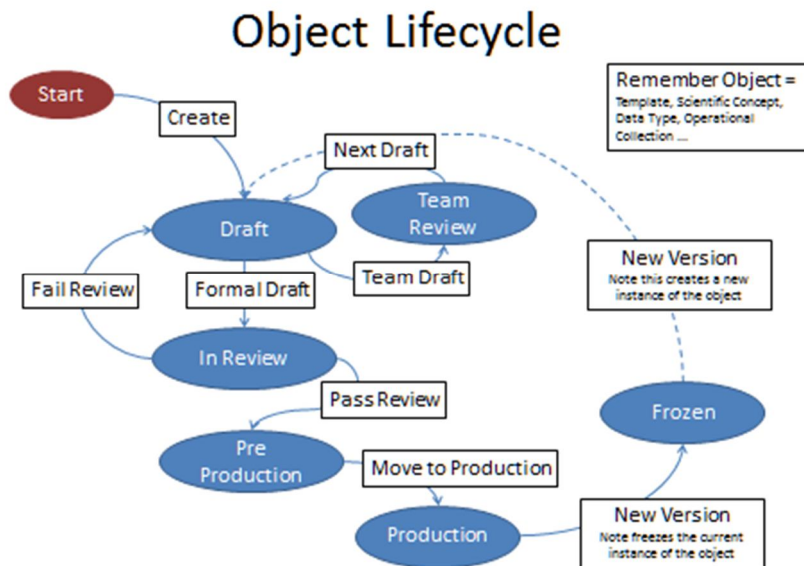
Object Lifecycle

Remember Object =
Template, Scientific Concept, Data Type, Operational Collection ...

Start

Create

Next Draft

Draft

Team Review

Team Draft

New Version
Note this creates a new instance of the object

Fail Review

Formal Draft

In Review

Pass Review

Frozen

Pre Production

Move to Production

Production

New Version
Note freezes the current instance of the object